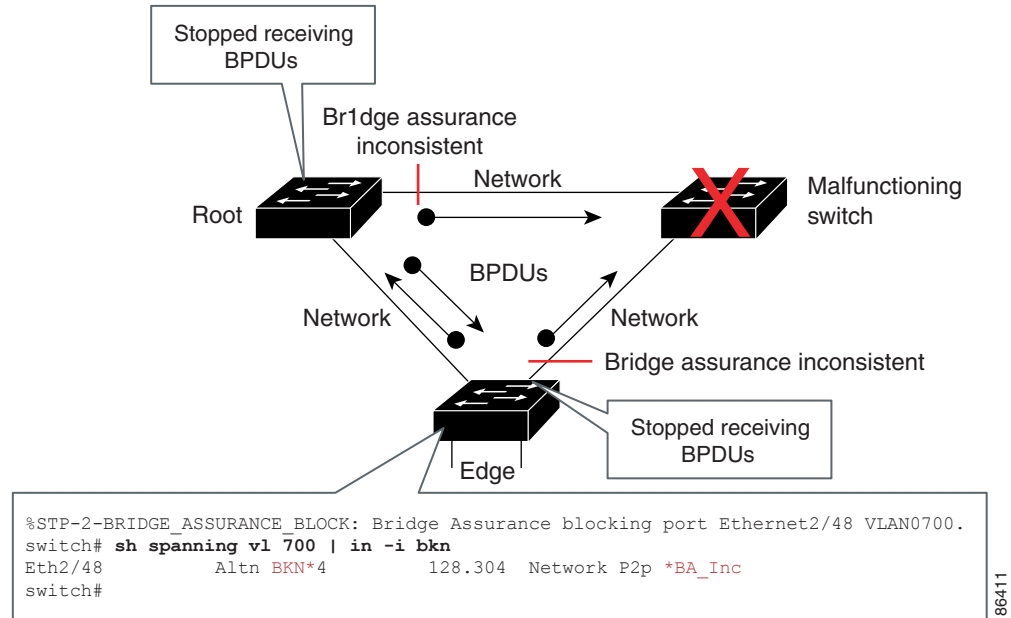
Stopped receiving BPDUs

Br1dge assurance inconsistent

Network

Malfunctioning switch

Root

BPDUs

Network

Network

Bridge assurance inconsistent

Stopped receiving BPDUs

Edge

%STP-2-BRIDGE_ASSURANCE_BLOCK: Bridge Assurance blocking port Ethernet2/48 VLAN0700.
switch# **sh spanning vl 700 | in -i bkn**
Eth2/48 Altn BKN*4 128.304 Network P2p *BA_Inc
switch#

86411